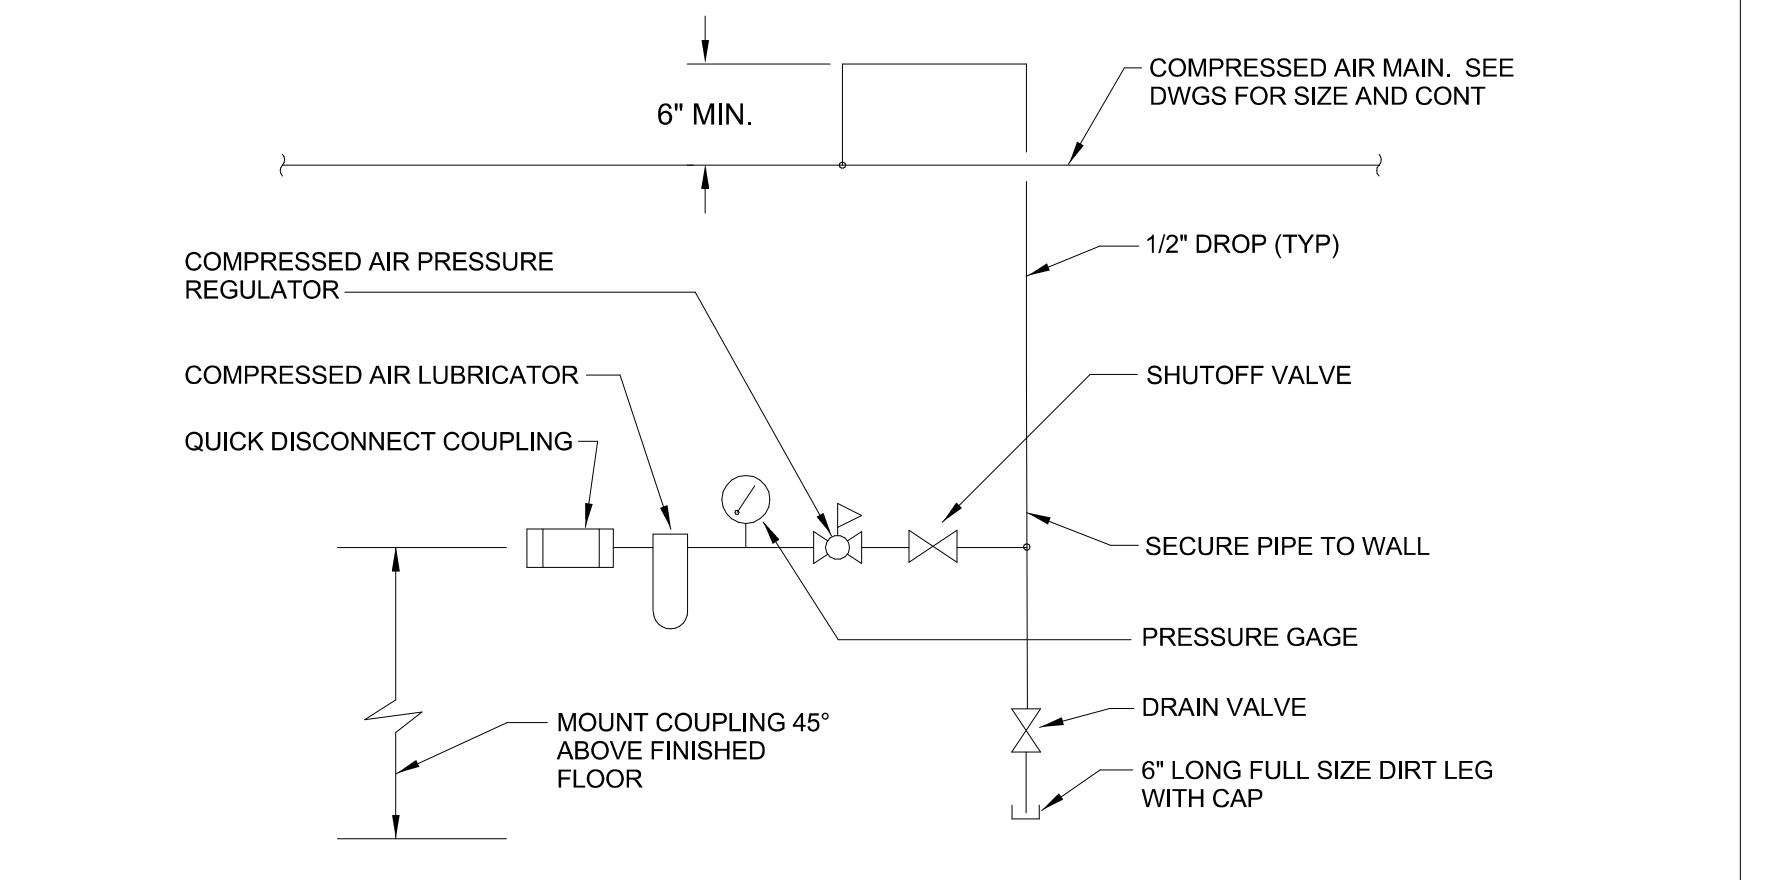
6" MIN.

COMPRESSED AIR MAIN. SEE DWGS FOR SIZE AND CONT

1/2" DROP (TYP)

COMPRESSED AIR PRESSURE REGULATOR

COMPRESSED AIR LUBRICATOR

SHUTOFF VALVE

QUICK DISCONNECT COUPLING

SECURE PIPE TO WALL

PRESSURE GAGE

DRAIN VALVE

MOUNT COUPLING 45° ABOVE FINISHED FLOOR

6" LONG FULL SIZE DIRT LEG WITH CAP